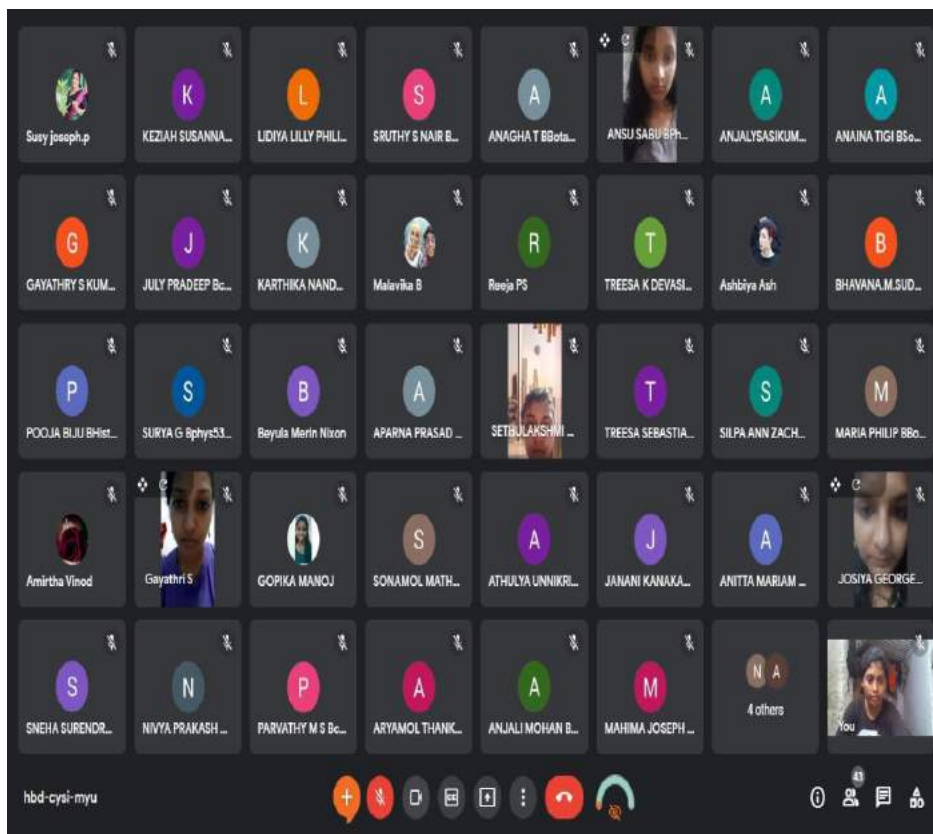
Susy joseph.p

K
KEZIAH SUSANNA...

L
LIDIYA LILLY PHILI...

S
SRUTHY S NAIR B...

A
ANAGHA T BBota...

ANSU SABU BPh...

A
ANJALYSASIKUM...

A
ANAINA TIGI BSo...

G
GAYATHRY S KUM...

J
JULY PRADEEP Bc...

K
KARTHIKA NAND...

Malavika B

R
Reeja PS

T
TREESA K DEVASI...

Ashbiya Ash

B
BHAVANA.M.SUD...

P
POOJA BIJU BHist...

S
SURYA G Bphys53...

B
Beyula Merin Nixon

A
APARNA PRASAD ...

SETHULAKSHMI ...

T
TREESA SEBASTIA...

S
SILPA ANN ZACH...

M
MARIA PHILIP BBo...

Amirtha Vinod

Gayathri S

GOPIKA MANOJ

S
SONAMOL MATH...

A
ATHULYA UNNIKRI...

J
JANANI KANAKA...

A
ANITTA MARIAM ...

JOSIYA GEORGE...

S
SNEHA SURENDR...

N
NIVYA PRAKASH ...

P
PARVATHY M S Bc...

A
ARYAMOL THANK...

A
ANJALI MOHAN B...

M
MAHIMA JOSEPH ...

N A
4 others

You

hbd-cysi-myu

43